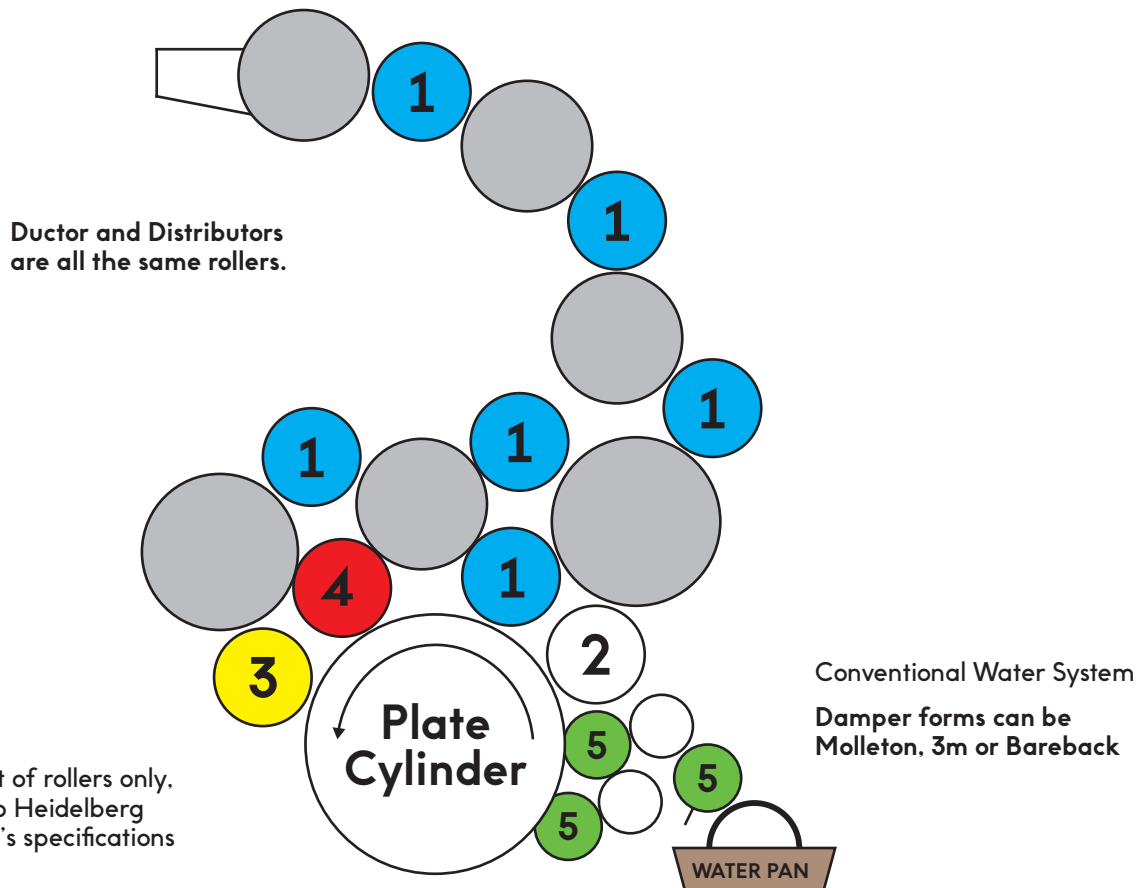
1

1

Ductor and Distributors are all the same rollers.

1

1

1

1

4

1

2

3

Plate Cylinder

5

5

5

t of rollers only, o Heidelberg 's specifications

Conventional Water System

Damper forms can be Molleton, 3m or Bareback

WATER PAN